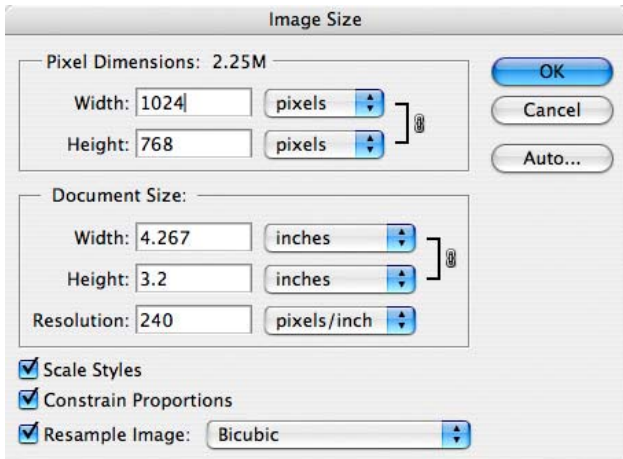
Image Size

Pixel Dimensions: 2.25M

Width: 1024 pixels

Height: 768 pixels

OK

Cancel

Auto...

Document Size:

Width: 4.267 inches

Height: 3.2 inches

Resolution: 240 pixels/inch

Scale Styles

Constrain Proportions

Resample Image: Bicubic